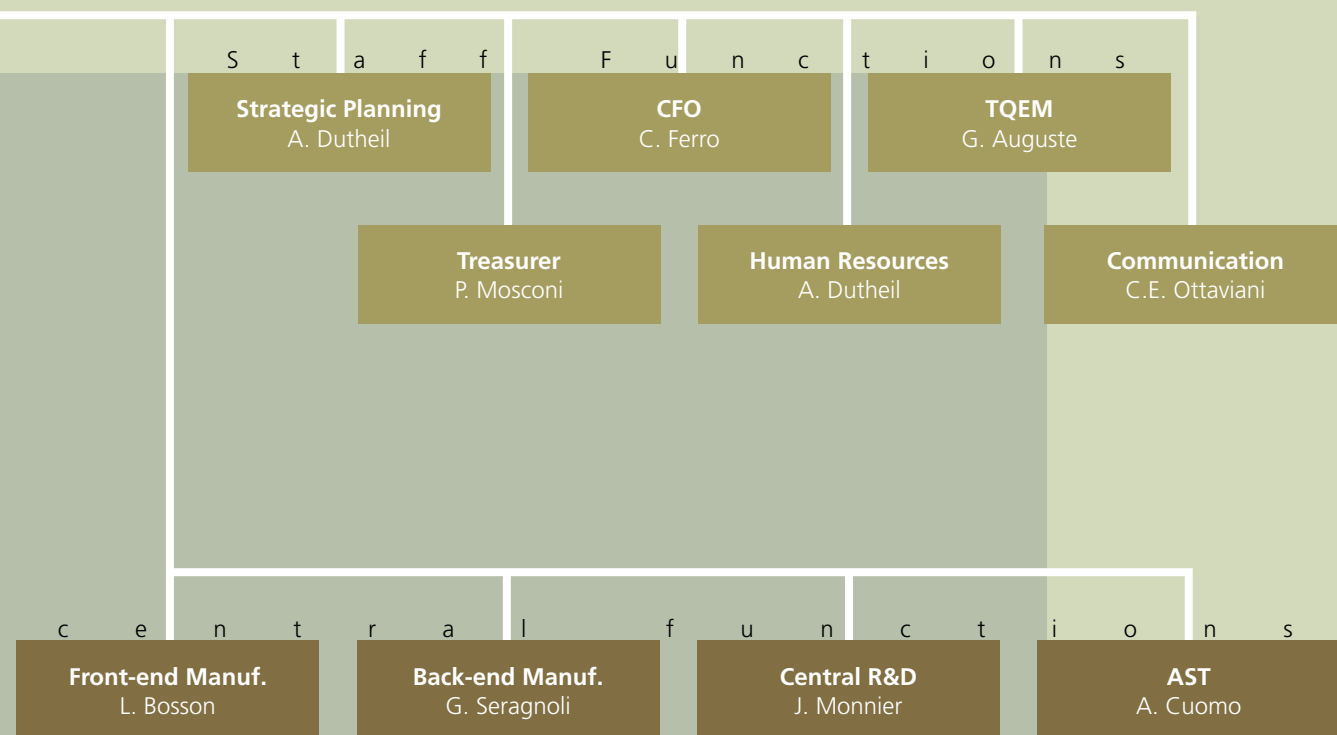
Staff Functions

Strategic Planning
A. Dutheil

CFO
C. Ferro

TQEM
G. Auguste

Treasurer
P. Mosconi

Human Resources
A. Dutheil

Communication
C.E. Ottaviani

central functions

Front-end Manuf.
L. Bosson

Back-end Manuf.
G. Seragnoli

Central R&D
J. Monnier

AST
A. Cuomo